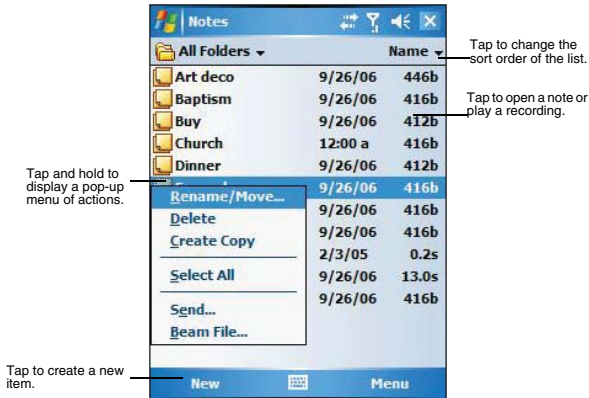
Notes

All Folders ▾

Name ▾

| | | |
|---|---|---|
| Art deco | 9/26/06 | 446b |
| Baptism | 9/26/06 | 416b |
| Buy | 9/26/06 | 412b |
| Church | 12:00 a | 416b |
| Dinner | 9/26/06 | 412b |
| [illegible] | 9/26/06 | 416b |
| | 9/26/06 | 416b |
| | 9/26/06 | 416b |
| | 2/3/05 | 0.2s |
| | 9/26/06 | 13.0s |
| | 9/26/06 | 416b |

Rename/Move...
Delete
Create Copy
Select All
Send...
Beam File...

New

Menu

Tap to change the sort order of the list.

Tap to open a note or play a recording.

Tap and hold to display a pop-up menu of actions.

Tap to create a new item.